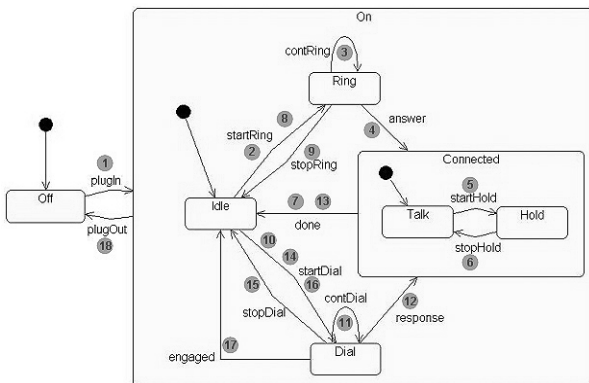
On

3
contRing
Ring

8
startRing
2
9
stopRing
4
answer

1
plugIn
Off
plugOut
18

Idle
7 13
done

Connected
5
startHold
Talk
Hold
stopHold
6

10
14
startDial
15
16
stopDial
contDial
11
12
response

engaged
17
Dial